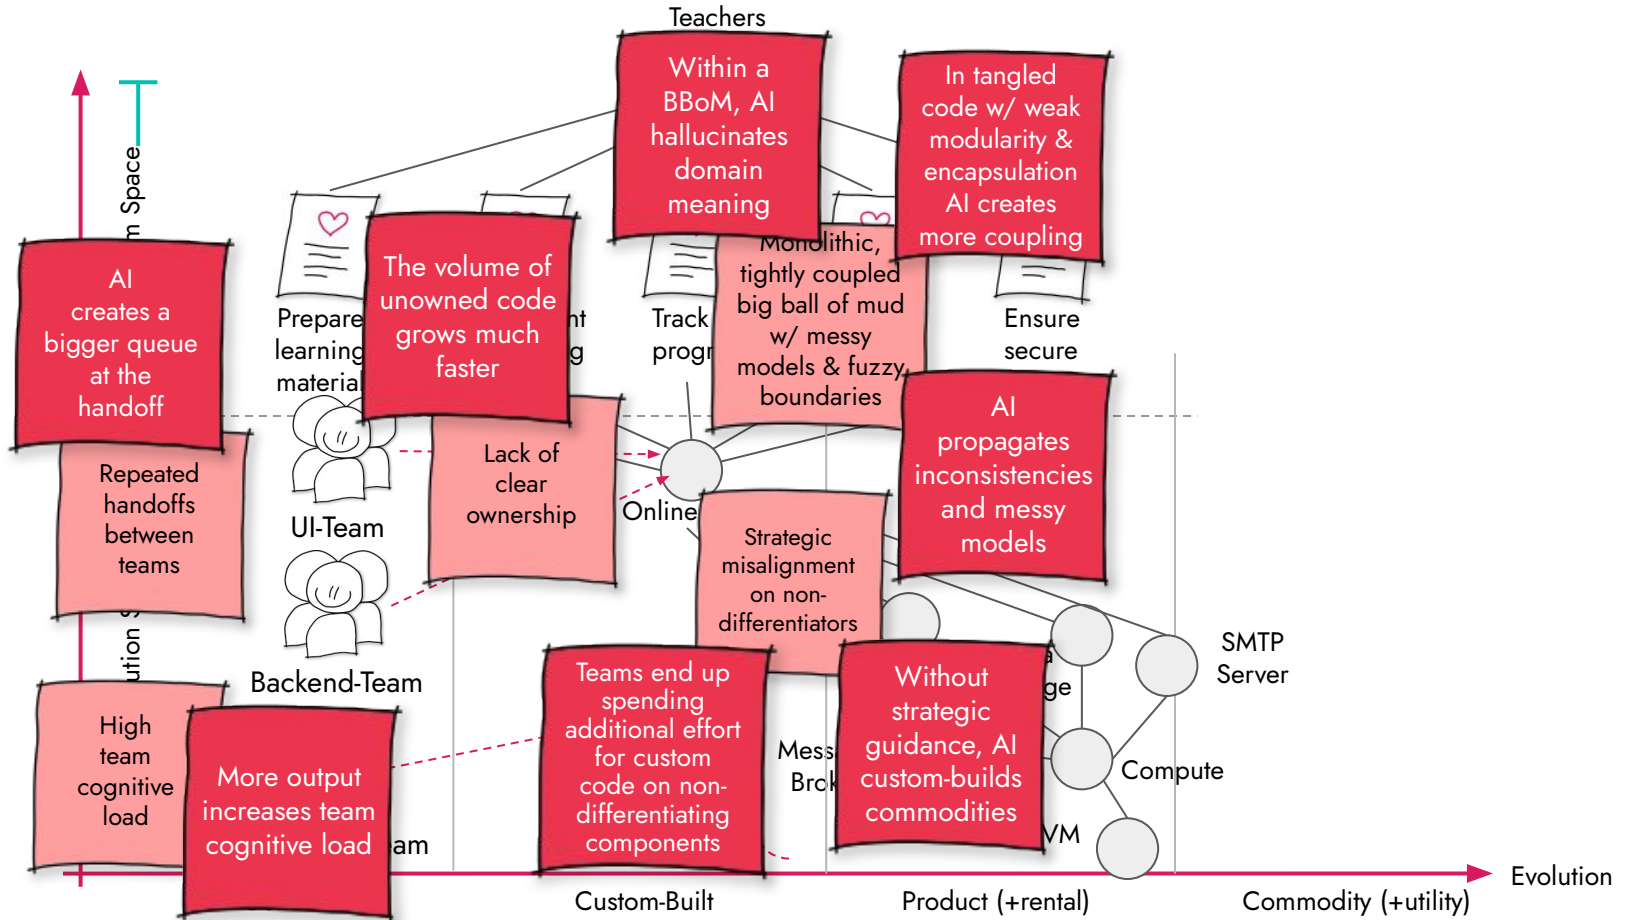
Teachers

Within a BBoM, AI hallucinates domain meaning

In tangled code w/ weak modularity & encapsulation AI creates more coupling

n Space

AI creates a bigger queue at the handoff

Prepare learning material

The volume of unowned code grows much faster

nt g

Track progr

Monolithic, tightly coupled big ball of mud w/ messy models & fuzzy boundaries

Ensure secure

Repeated handoffs between teams

Lack of clear ownership

AI propagates inconsistencies and messy models

UI-Team

Online

Strategic misalignment on non-differentiators

ution

SMTP Server

Backend-Team

a ge

High team cognitive load

More output increases team cognitive load

am

Teams end up spending additional effort for custom code on non-differentiating components

Mess Bro

Without strategic guidance, AI custom-builds commodities

Compute

VM

Evolution

Custom-Built

Product (+rental)

Commodity (+utility)